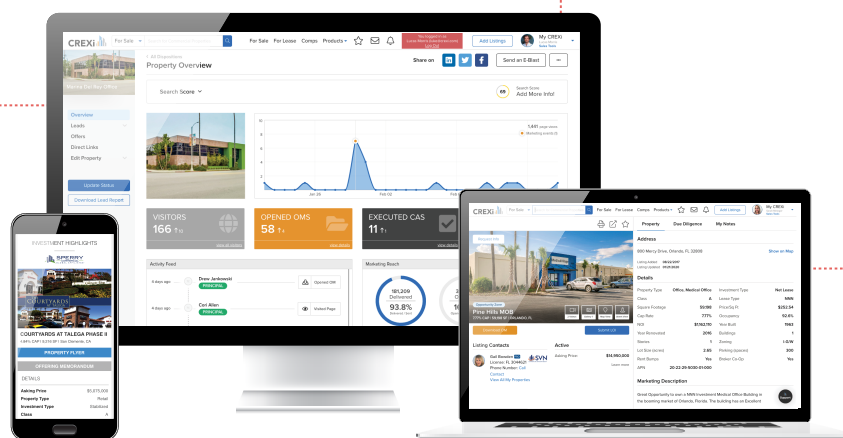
CREXi For Sale For Sale For Lease Comps Products Add Listings My CREXi

< All Properties
Property Overview
Share on Send an E-Blast

Search Score 69 Search Score: Add More Info!

Overview
Leads
Offers
Direct Links
Edit Property

Update Status
Download Lead Report

Jan 28 Feb 02

VISITORS 166
OPENED OMS 58
EXECUTED CAS 11

Activity Feed
5 days ago Drew Jankowski PRINCIPAL Opened OM
4 days ago Cori Allen PRINCIPAL Visited Page

Marketing Reach
181,209 Delivered
93.8%

INVESTMENT HIGHLIGHTS
SPERRY
COURTYARDS
COURTYARDS AT TALEGA PHASE II
PROPERTY FLYER
OFFERING MEMORANDUM
DETAILS
Asking Price $5,875,000
Property Type Retail
Investment Type Stabilized
Class A

CREXi For Sale For Sale For Lease Comps Products Add Listings My CREXi
Property Due Diligence My Notes
Address
Show on Map
Pine Hills MOB
Details
Property Type Office, Medical Office
Investment Type Net Lease
Class A
Lease Type NNN
Square Footage 59,186
Price/Sq Ft $252.54
Cap Rate 7.77%
Occupancy 92.6%
NOI $1,162,710
Year Built 1963
Year Renovated 2016
Buildings 1
Stories 1
Zoning
Lot Size (acres) 2.85
Parking (spaces) 300
Rent Bumps Yes
Broker Co-Op Yes
APN
Listing Contacts
Active
Asking Price: $14,950,000
Contact
View All My Properties
SVN
Marketing Description